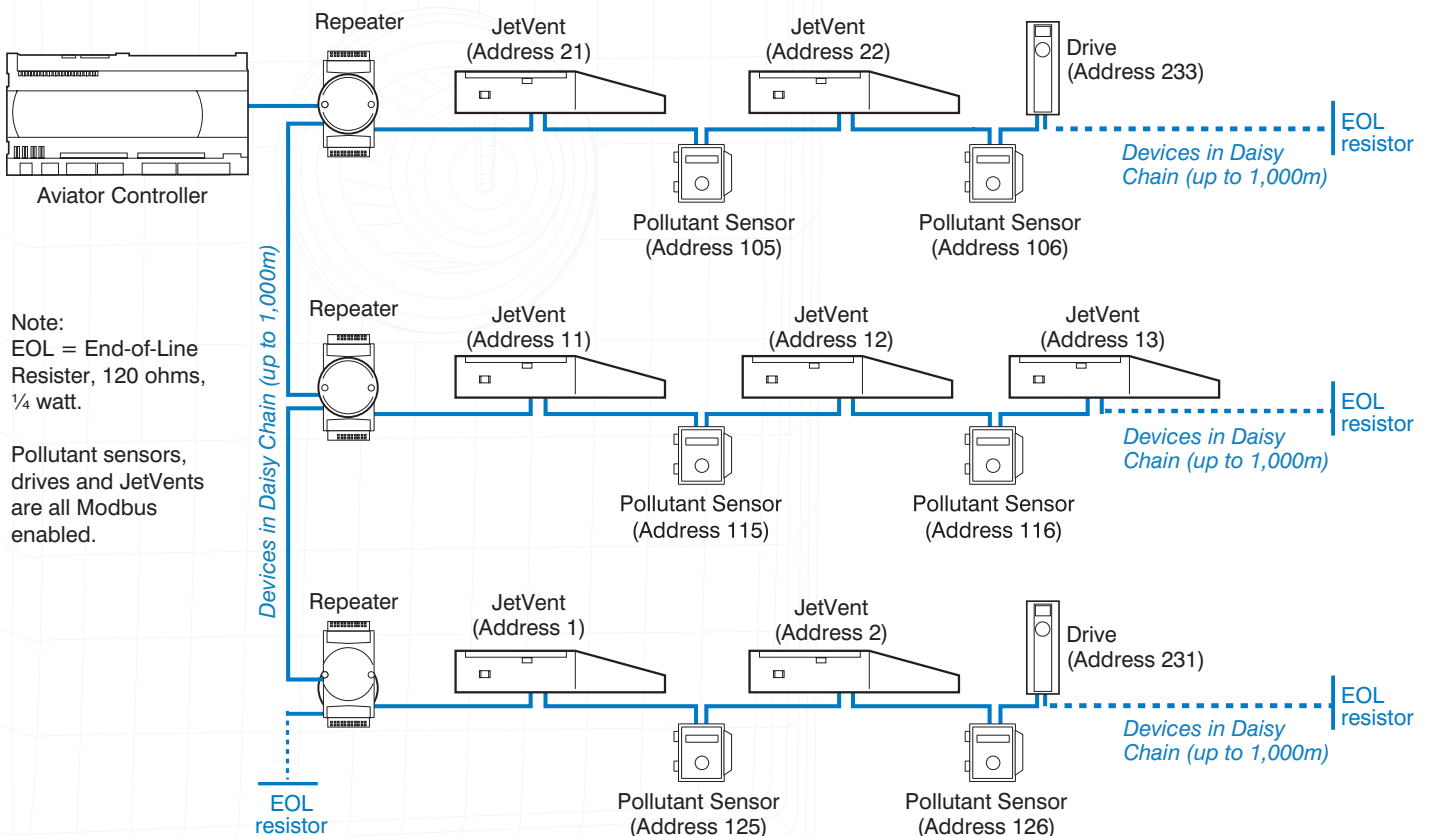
Repeater

JetVent
(Address 21)

JetVent
(Address 22)

Drive
(Address 233)

EOL
resistor

Devices in Daisy Chain (up to 1,000m)

Aviator Controller

Pollutant Sensor
(Address 105)

Pollutant Sensor
(Address 106)

Devices in Daisy Chain (up to 1,000m)

Note:
EOL = End-of-Line Resister, 120 ohms, ¼ watt.

Pollutant sensors, drives and JetVents are all Modbus enabled.

Repeater

JetVent
(Address 11)

JetVent
(Address 12)

JetVent
(Address 13)

EOL
resistor

Devices in Daisy Chain (up to 1,000m)

Pollutant Sensor
(Address 115)

Pollutant Sensor
(Address 116)

Repeater

JetVent
(Address 1)

JetVent
(Address 2)

Drive
(Address 231)

EOL
resistor

Devices in Daisy Chain (up to 1,000m)

EOL
resistor

Pollutant Sensor
(Address 125)

Pollutant Sensor
(Address 126)